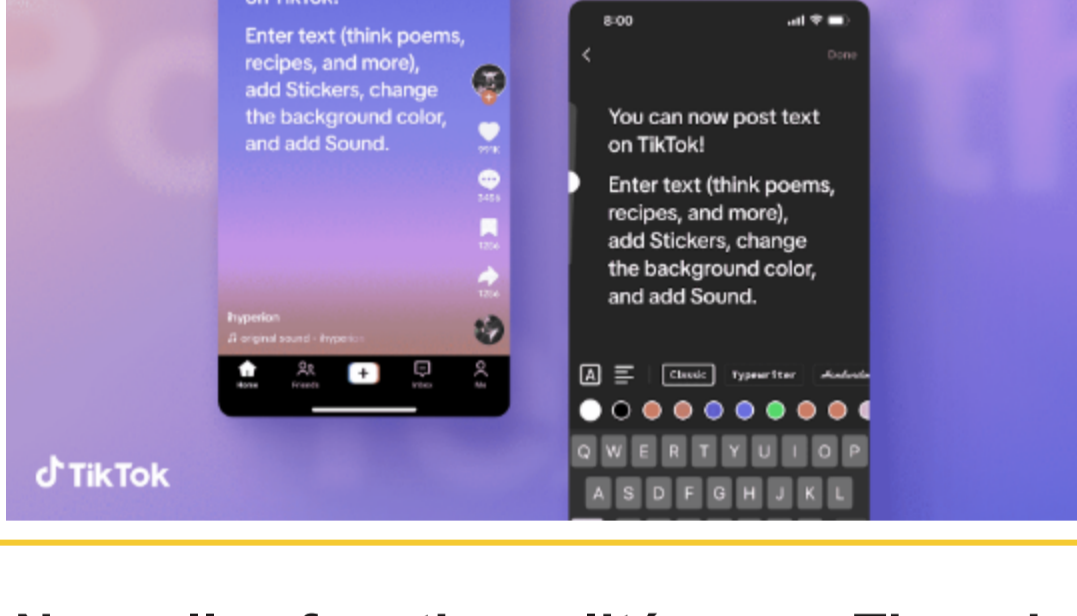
Enter text (think poems, recipes, and more), add Stickers, change the background color, and add Sound.

991K

345K

120K

120K

hyperion

♫ original sound - hyperion

Home

Friends

+

Inbox

Me

8:00

Done

You can now post text on TikTok!

Enter text (think poems, recipes, and more), add Stickers, change the background color, and add Sound.

Classic

Typewriter

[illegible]

Q W E R T Y U I O P

A S D F G H J K L

TikTok